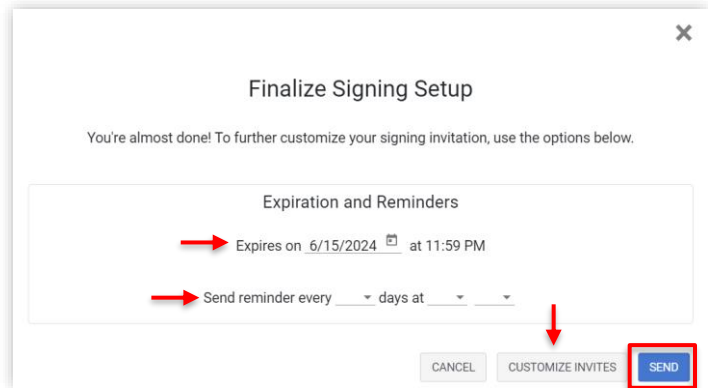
×

Finalize Signing Setup

You're almost done! To further customize your signing invitation, use the options below.

Expiration and Reminders

Expires on 6/15/2024 at 11:59 PM

Send reminder every days at

CANCEL CUSTOMIZE INVITES SEND